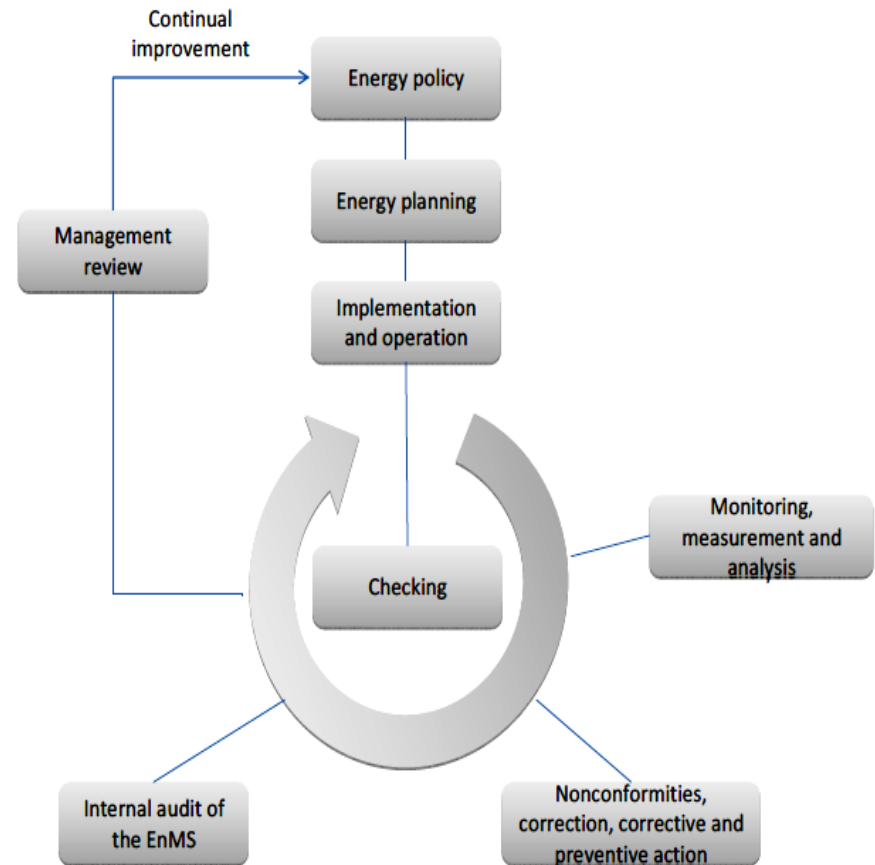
Continual improvement

Energy policy

Energy planning

Implementation and operation

Management review

Checking

Monitoring, measurement and analysis

Internal audit of the EnMS

Nonconformities, correction, corrective and preventive action